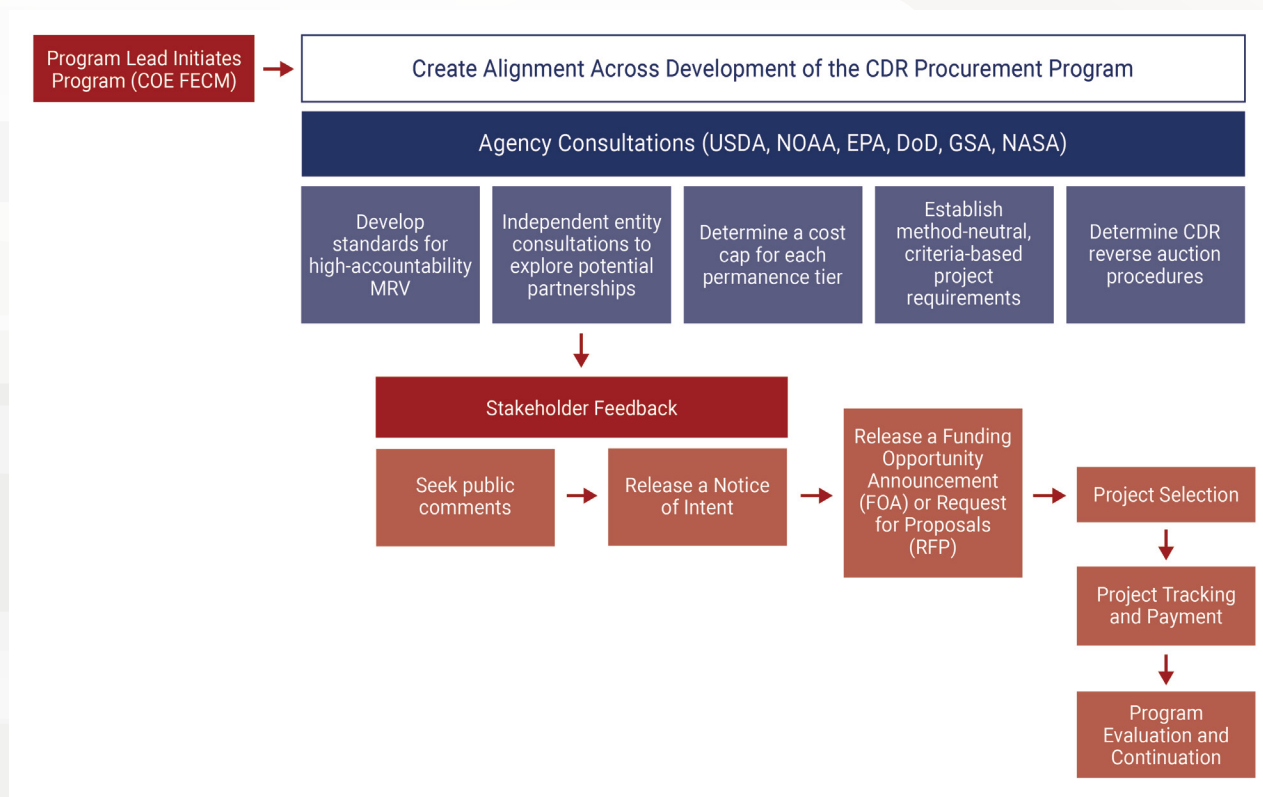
Program Lead Initiates Program (COE FECM)

Create Alignment Across Development of the CDR Procurement Program

Agency Consultations (USDA, NOAA, EPA, DoD, GSA, NASA)

Develop standards for high-accountability MRV

Independent entity consultations to explore potential partnerships

Determine a cost cap for each permanence tier

Establish method-neutral, criteria-based project requirements

Determine CDR reverse auction procedures

Stakeholder Feedback

Seek public comments

Release a Notice of Intent

Release a Funding Opportunity Announcement (FOA) or Request for Proposals (RFP)

Project Selection

Project Tracking and Payment

Program Evaluation and Continuation